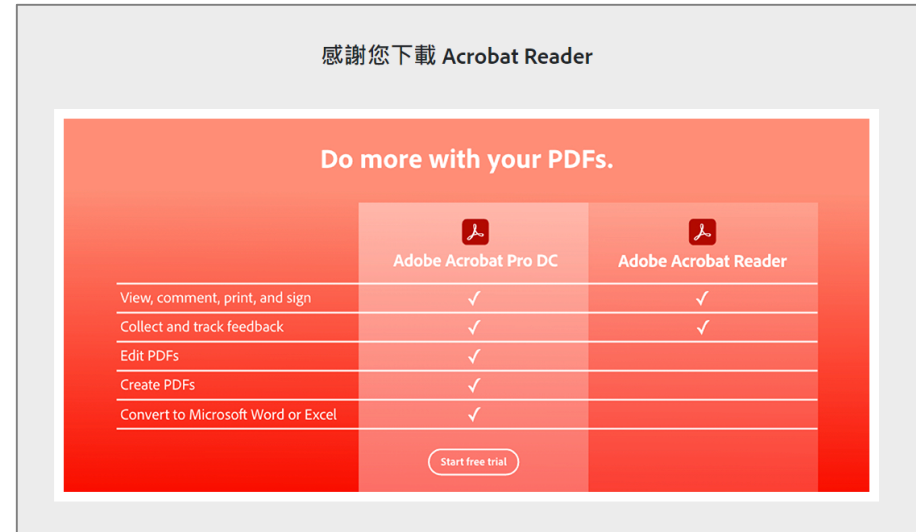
感謝您下載 Acrobat Reader

Do more with your PDFs.

| | Adobe Acrobat Pro DC | Adobe Acrobat Reader |
|---|---|---|
| View, comment, print, and sign | ✓ | ✓ |
| Collect and track feedback | ✓ | ✓ |
| Edit PDFs | ✓ | |
| Create PDFs | ✓ | |
| Convert to Microsoft Word or Excel | ✓ | |

Start free trial